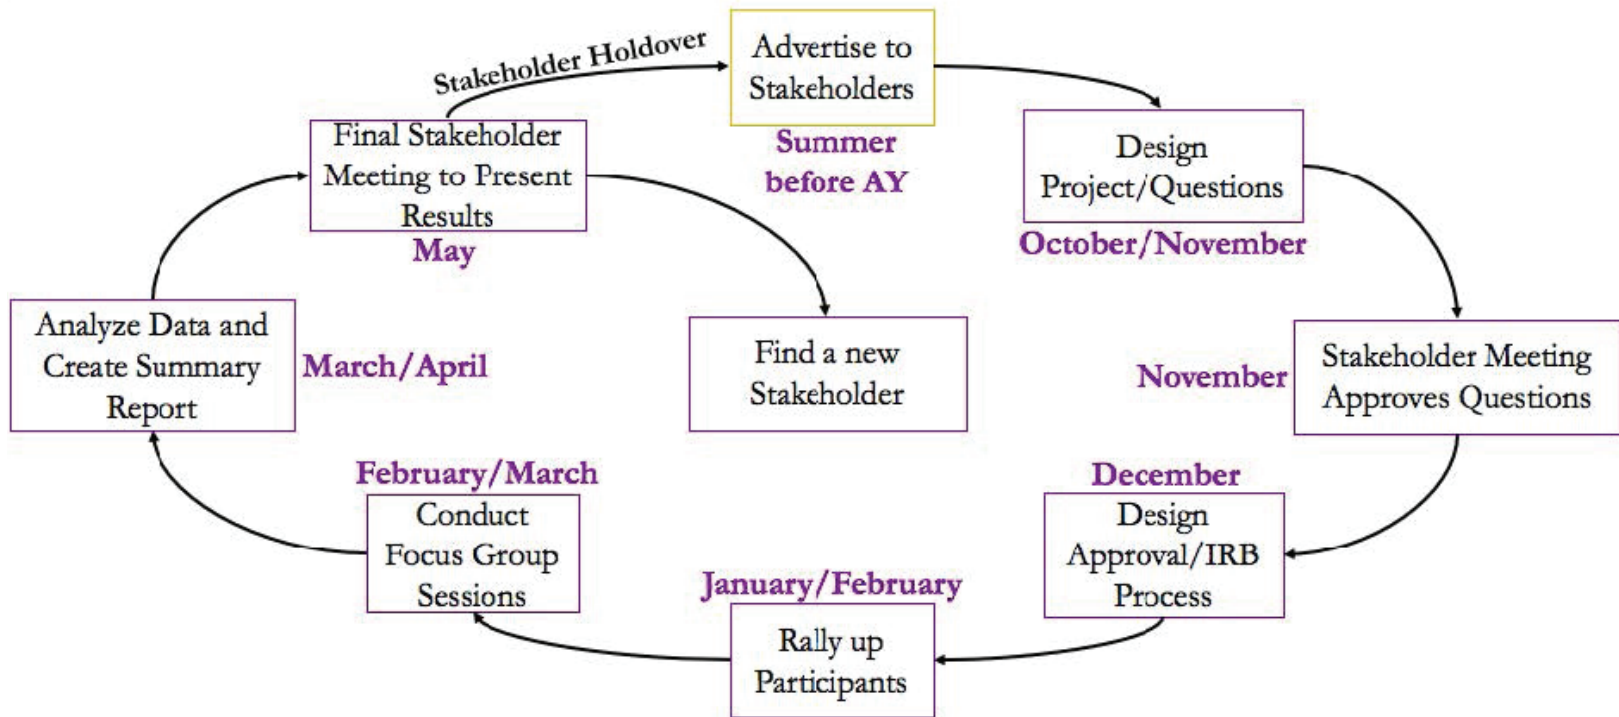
Stakeholder Holdover

Advertise to Stakeholders

Summer before AY

Design Project/Questions

October/November

Stakeholder Meeting Approves Questions

November

December

Design Approval/IRB Process

January/February

Rally up Participants

February/March

Conduct Focus Group Sessions

Analyze Data and Create Summary Report

March/April

Final Stakeholder Meeting to Present Results

May

Find a new Stakeholder